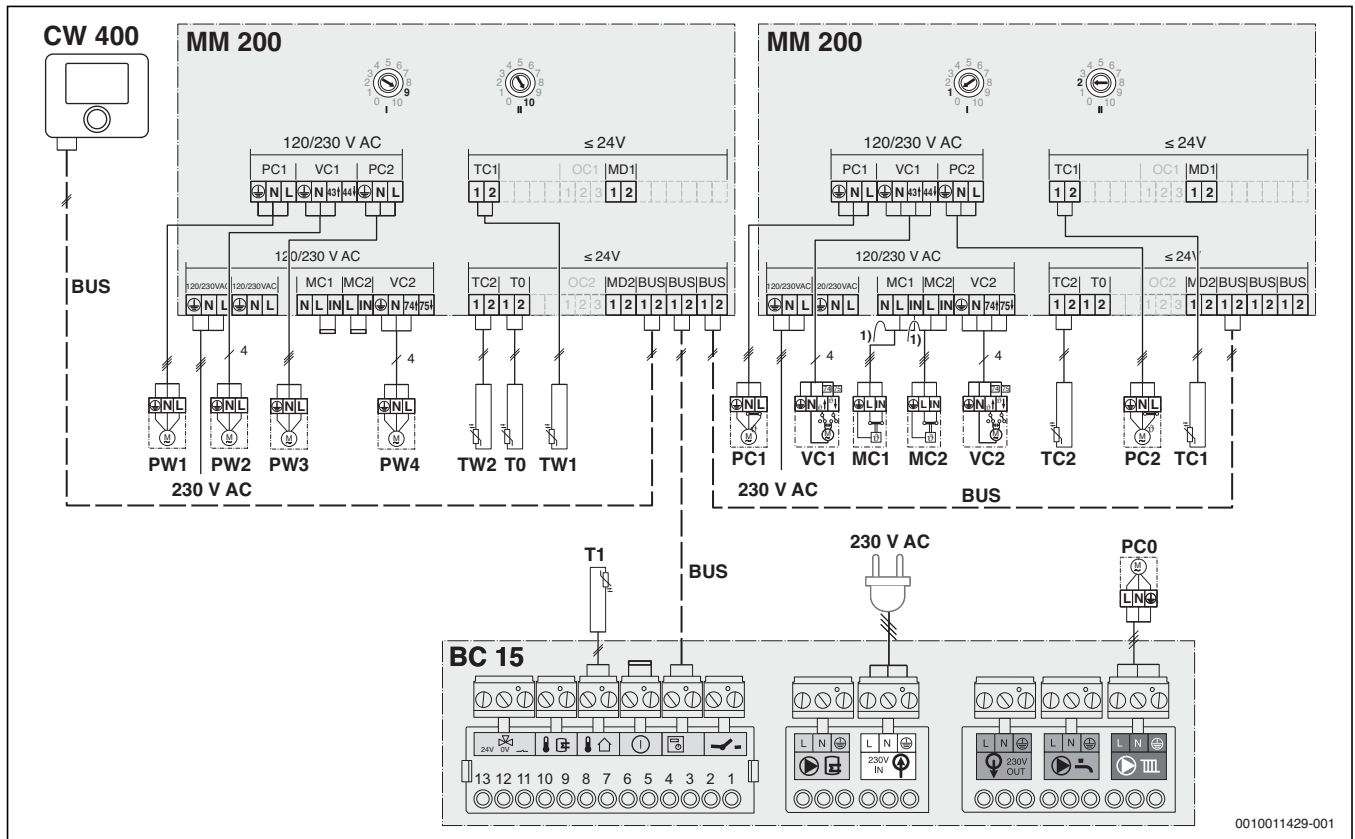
CW 400

BUS

MM 200

I 9

II 10

120/230 V AC

PC1 | VC1 | PC2

N L N 43 44 N L

≤ 24V

TC1 | OC1 | MD1

1 2 1 2 3 1 2

120/230 V AC

120/230VAC | 120/230VAC | MC1 | MC2 | VC2

N L N L N L IN L IN N 74 75

≤ 24V

TC2 | T0 | OC2 | MD2 | BUS | BUS | BUS

1 2 1 2 1 2 3 1 2 1 2 1 2 1 2

4

4

PW1 PW2 PW3 PW4 TW2 T0 TW1

230 V AC

MM 200

I 1

II 2

120/230 V AC

PC1 | VC1 | PC2

N L N 43 44 N L

≤ 24V

TC1 | OC1 | MD1

1 2 1 2 3 1 2

120/230 V AC

120/230VAC | 120/230VAC | MC1 | MC2 | VC2

N L N L N L IN L IN N 74 75

≤ 24V

TC2 | T0 | OC2 | MD2 | BUS | BUS | BUS

1 2 1 2 1 2 3 1 2 1 2 1 2 1 2

1) 1)

4 4

N L N L IN L IN N L

PC1 VC1 MC1 MC2 VC2 TC2 PC2 TC1

230 V AC

BUS

T1

BUS

230 V AC

PC0

L N

BC 15

24V 0V

13 12 11 10 9 8 7 6 5 4 3 2 1

L N

L N 230V IN

L N 230V OUT

L N

L N

0010011429-001